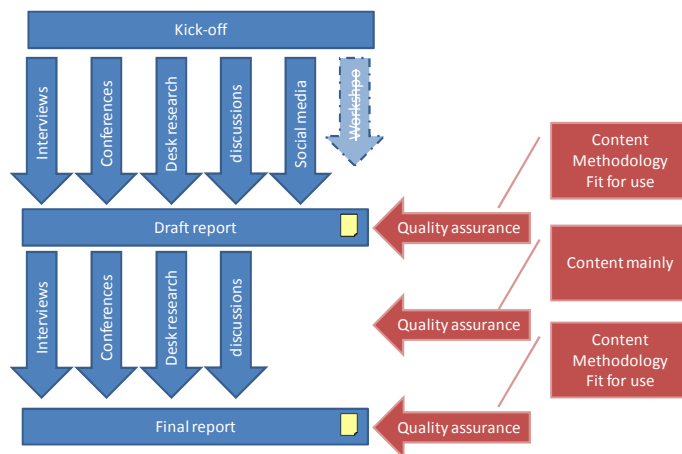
Kick-off

Interviews
Conferences
Desk research
discussions
Social media
Workshop

Content
Methodology
Fit for use

Draft report
Quality assurance

Content mainly

Interviews
Conferences
Desk research
discussions

Quality assurance

Content
Methodology
Fit for use

Final report
Quality assurance